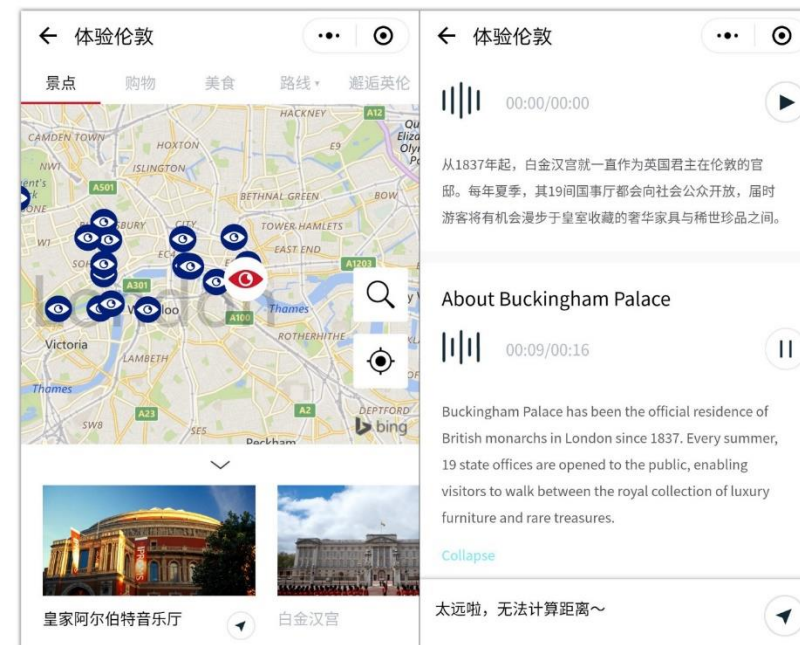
← 体验伦敦

景点 购物 美食 路线 邂逅英伦

HACKNEY
A12
CAMDEN TOWN
HOXTON
E9
NW1
ISLINGTON
A501
BETHNAL GREEN
BOW
W1
CITY
TOWER HAMLETS
EAST END
A1203
A301
Thames
A100
Victoria
LAMBETH
ROTHERHITHE
Thames
A23
A2
SW8
DEPTFORD
bing
Peckham

皇家阿尔伯特音乐厅

白金汉宫

← 体验伦敦

00:00/00:00

从1837年起，白金汉宫就一直作为英国君主在伦敦的官邸。每年夏季，其19间国事厅都会向社会公众开放，届时游客将有机会漫步于皇室收藏的奢华家具与稀世珍品之间。

About Buckingham Palace

00:09/00:16

Buckingham Palace has been the official residence of British monarchs in London since 1837. Every summer, 19 state offices are opened to the public, enabling visitors to walk between the royal collection of luxury furniture and rare treasures.

Collapse

太远啦，无法计算距离～